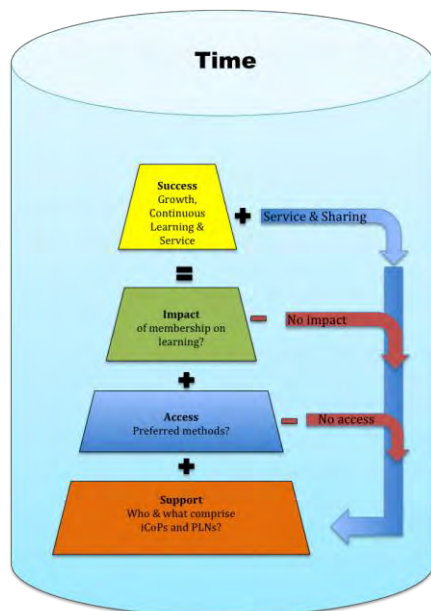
Time

Success
Growth, Continuous Learning & Service

+

Service & Sharing

=

Impact
of membership on learning?

−

No impact

+

Access
Preferred methods?

−

No access

+

Support
Who & what comprise iCoPs and PLNs?